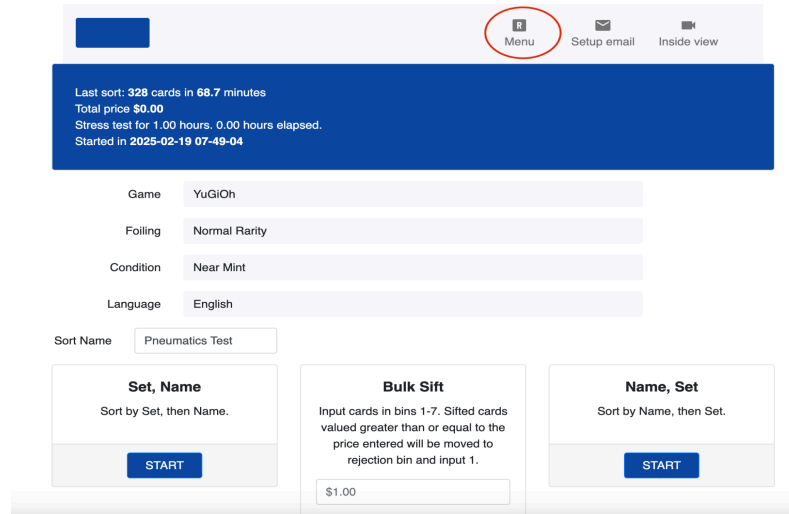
R
Menu
Setup email
Inside view

Last sort: **328** cards in **68.7** minutes
Total price **$0.00**
Stress test for 1.00 hours. 0.00 hours elapsed.
Started in **2025-02-19 07-49-04**

| Game | YuGiOh |
|---|---|
| Foiling | Normal Rarity |
| Condition | Near Mint |
| Language | English |

Sort Name Pneumatics Test

**Set, Name**
Sort by Set, then Name.
START

**Bulk Sift**
Input cards in bins 1-7. Sifted cards valued greater than or equal to the price entered will be moved to rejection bin and input 1.
$1.00

**Name, Set**
Sort by Name, then Set.
START